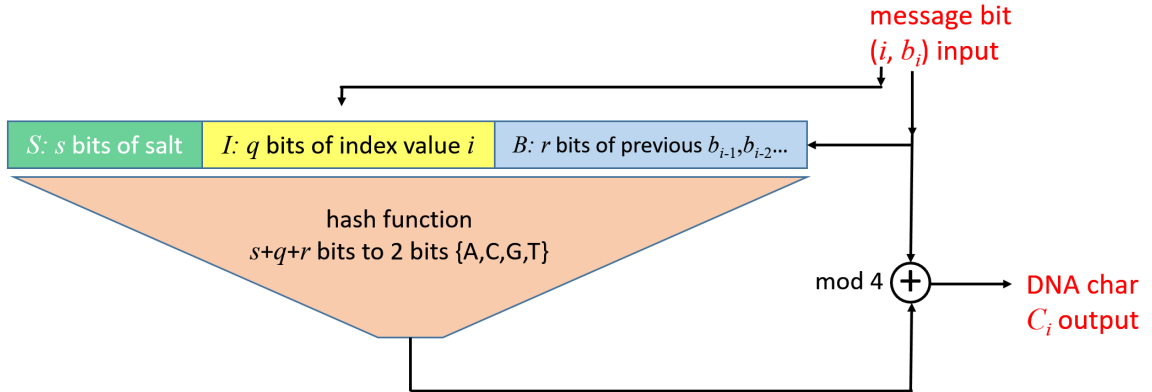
message bit
$(i, b_i)$ input

$S$: $s$ bits of salt

$I$: $q$ bits of index value $i$

$B$: $r$ bits of previous $b_{i-1}, b_{i-2}$...

hash function
$s$+$q$+$r$ bits to 2 bits {A,C,G,T}

mod 4

DNA char
$C_i$ output